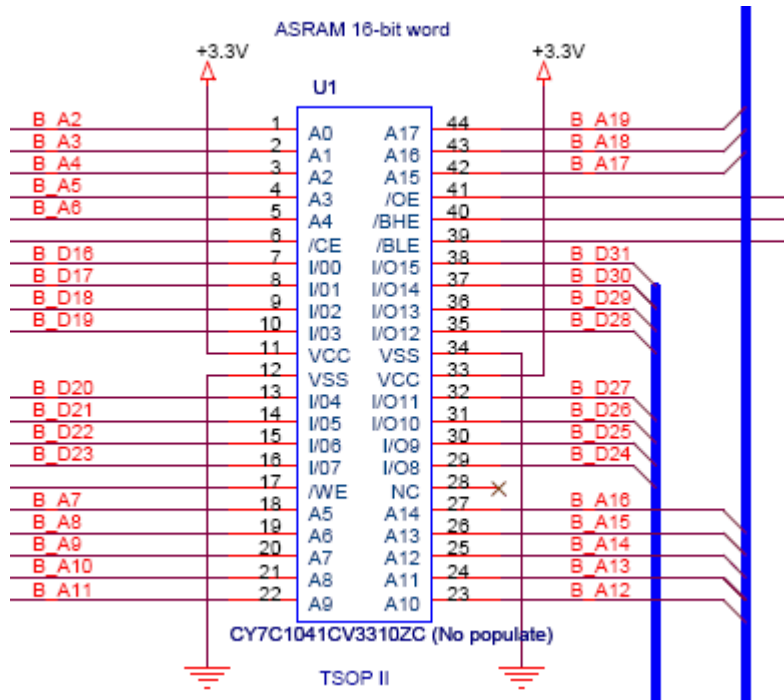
ASRAM 16-bit word

+3.3V

+3.3V

U1

| | | | | | |
|---|---|---|---|---|---|
| B_A2 | 1 | A0 | A17 | 44 | B_A19 |
| B_A3 | 2 | A1 | A16 | 43 | B_A18 |
| B_A4 | 3 | A2 | A15 | 42 | B_A17 |
| B_A5 | 4 | A3 | /OE | 41 | |
| B_A6 | 5 | A4 | /BHE | 40 | |
| | 6 | /CE | /BLE | 39 | |
| B_D16 | 7 | I/00 | I/O15 | 38 | B_D31 |
| B_D17 | 8 | I/01 | I/O14 | 37 | B_D30 |
| B_D18 | 9 | I/02 | I/O13 | 36 | B_D29 |
| B_D19 | 10 | I/03 | I/O12 | 35 | B_D28 |
| | 11 | VCC | VSS | 34 | |
| | 12 | VSS | VCC | 33 | |
| B_D20 | 13 | I/04 | I/O11 | 32 | B_D27 |
| B_D21 | 14 | I/05 | I/O10 | 31 | B_D26 |
| B_D22 | 15 | I/06 | I/O9 | 30 | B_D25 |
| B_D23 | 16 | I/07 | I/O8 | 29 | B_D24 |
| | 17 | /WE | NC | 28 | |
| B_A7 | 18 | A5 | A14 | 27 | B_A16 |
| B_A8 | 19 | A6 | A13 | 26 | B_A15 |
| B_A9 | 20 | A7 | A12 | 25 | B_A14 |
| B_A10 | 21 | A8 | A11 | 24 | B_A13 |
| B_A11 | 22 | A9 | A10 | 23 | B_A12 |

CY7C1041CV3310ZC (No populate)

TSOP II